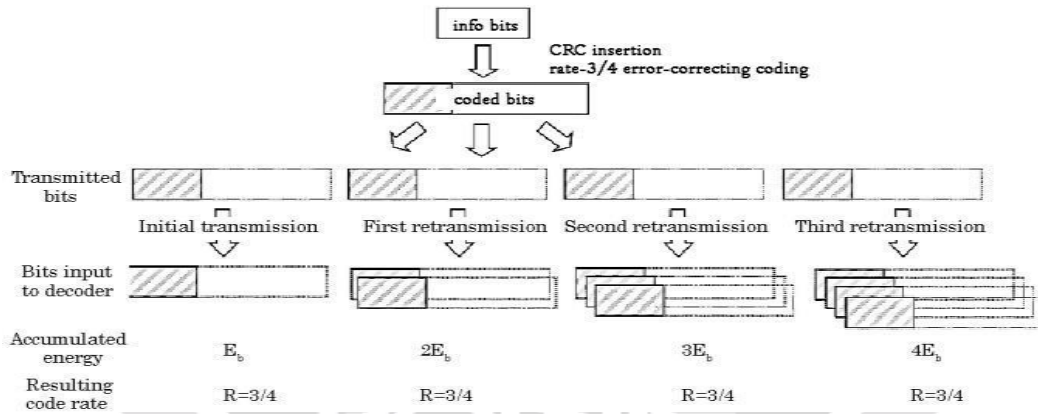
info bits

CRC insertion
rate-3/4 error-correcting coding

coded bits

Transmitted bits

Initial transmission

First retransmission

Second retransmission

Third retransmission

Bits input to decoder

Accumulated energy

$E_b$

$2E_b$

$3E_b$

$4E_b$

Resulting code rate

R=3/4

R=3/4

R=3/4

R=3/4